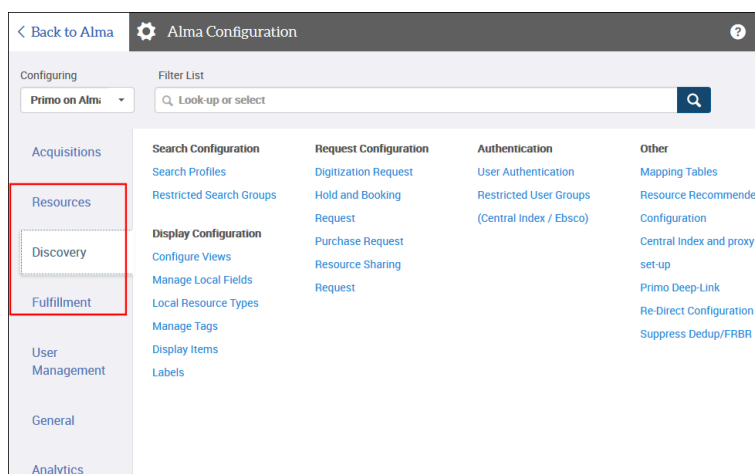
< Back to Alma

Alma Configuration

?

Configuring

Primo on Alm

Filter List

Look-up or select

Acquisitions

Resources

Discovery

Fulfillment

User Management

General

Analytics

Search Configuration

Search Profiles

Restricted Search Groups

Display Configuration

Configure Views

Manage Local Fields

Local Resource Types

Manage Tags

Display Items

Labels

Request Configuration

Digitization Request

Hold and Booking Request

Purchase Request

Resource Sharing Request

Authentication

User Authentication

Restricted User Groups (Central Index / Ebsco)

Other

Mapping Tables

Resource Recommende Configuration

Central Index and proxy set-up

Primo Deep-Link

Re-Direct Configuration

Suppress Dedup/FRBR